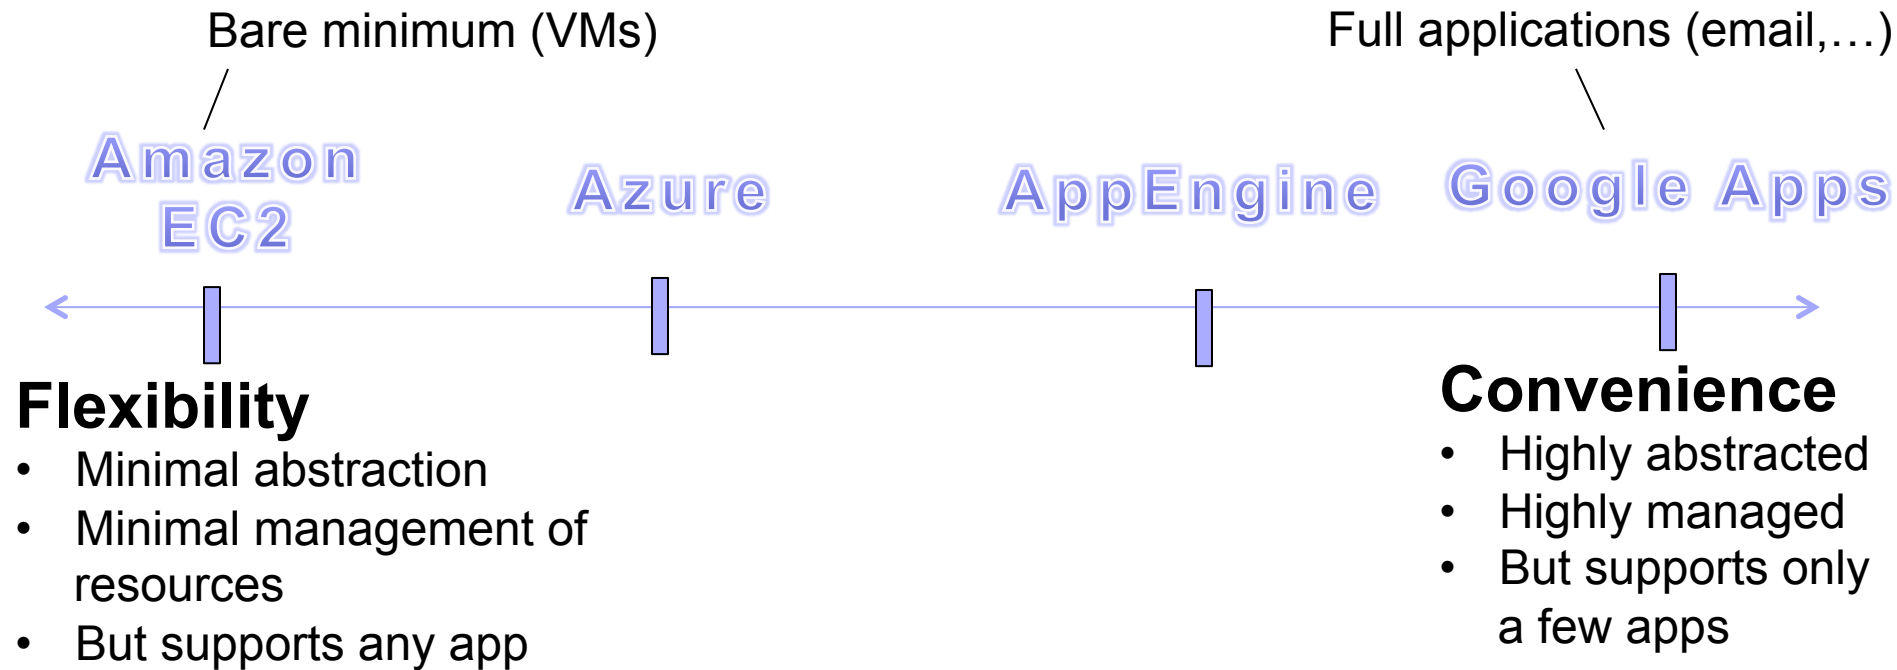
Bare minimum (VMs)

Full applications (email,…)

Amazon EC2

Azure

AppEngine

Google Apps

Flexibility
- Minimal abstraction
- Minimal management of resources
- But supports any app

Convenience
- Highly abstracted
- Highly managed
- But supports only a few apps